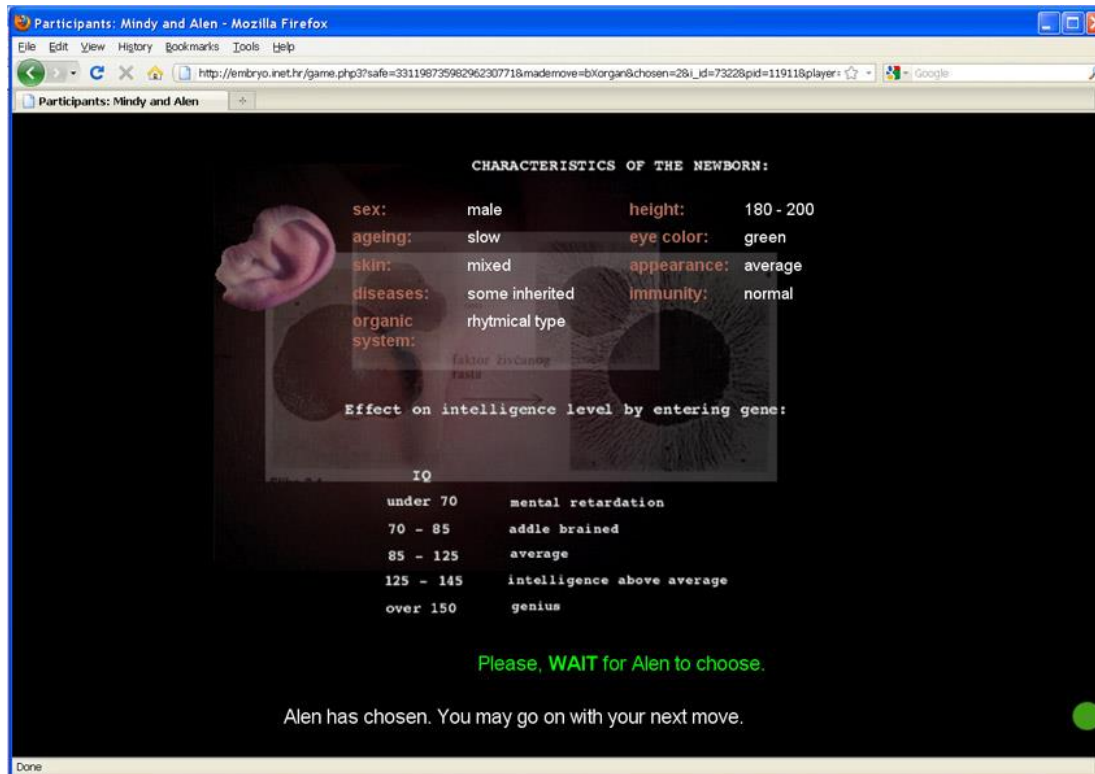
Participants: Mindy and Alen - Mozilla Firefox

File Edit View History Bookmarks Tools Help

http://embryo.inet.hr/game.php3?safe=33119873598296230771&mademove=bXorgan&chosen=2&i_id=7322&pid=11911&player=

Google

Participants: Mindy and Alen

CHARACTERISTICS OF THE NEWBORN:

| | | | |
|---|---|---|---|
| sex: | male | height: | 180 - 200 |
| ageing: | slow | eye color: | green |
| skin: | mixed | appearance: | average |
| diseases: | some inherited | immunity: | normal |
| organic system: | rhytmical type | | |

faktor živčanog rasta

Effect on intelligence level by entering gene:

| IQ | |
|---|---|
| under 70 | mental retardation |
| 70 - 85 | addle brained |
| 85 - 125 | average |
| 125 - 145 | intelligence above average |
| over 150 | genius |

Please, WAIT for Alen to choose.

Alen has chosen. You may go on with your next move.

Done